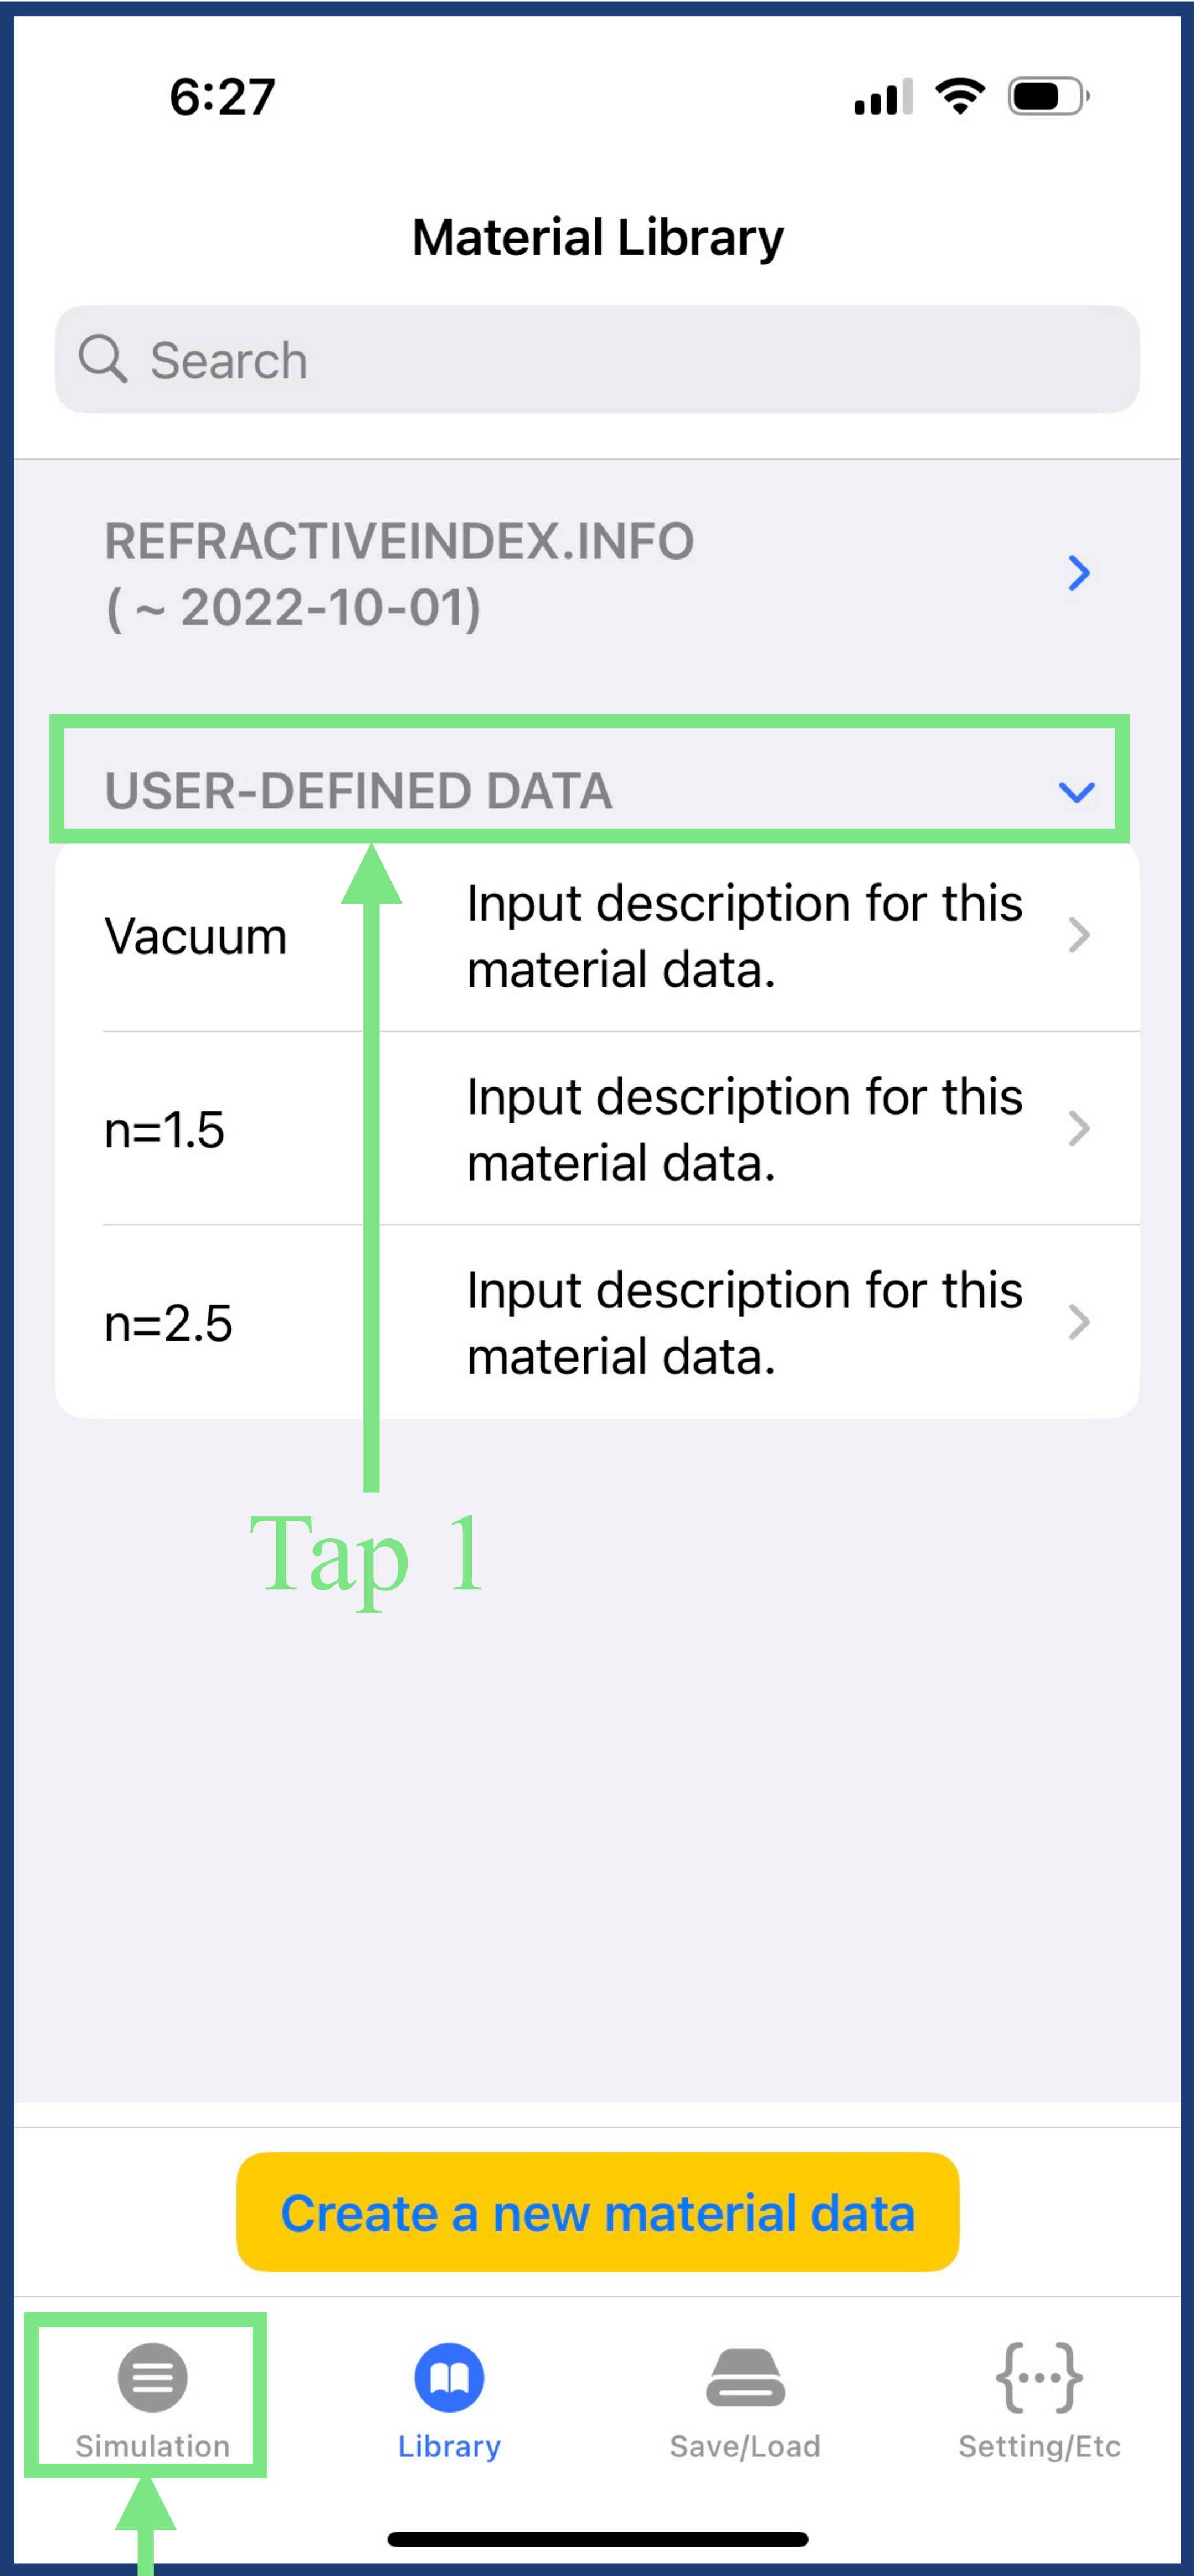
6:27

Material Library

Search

REFRACTIVEINDEX.INFO
( ~ 2022-10-01)

USER-DEFINED DATA

| | |
|---|---|
| Vacuum | Input description for this material data. |
| n=1.5 | Input description for this material data. |
| n=2.5 | Input description for this material data. |

Tap 1

Create a new material data

Simulation

Library

Save/Load

Setting/Etc